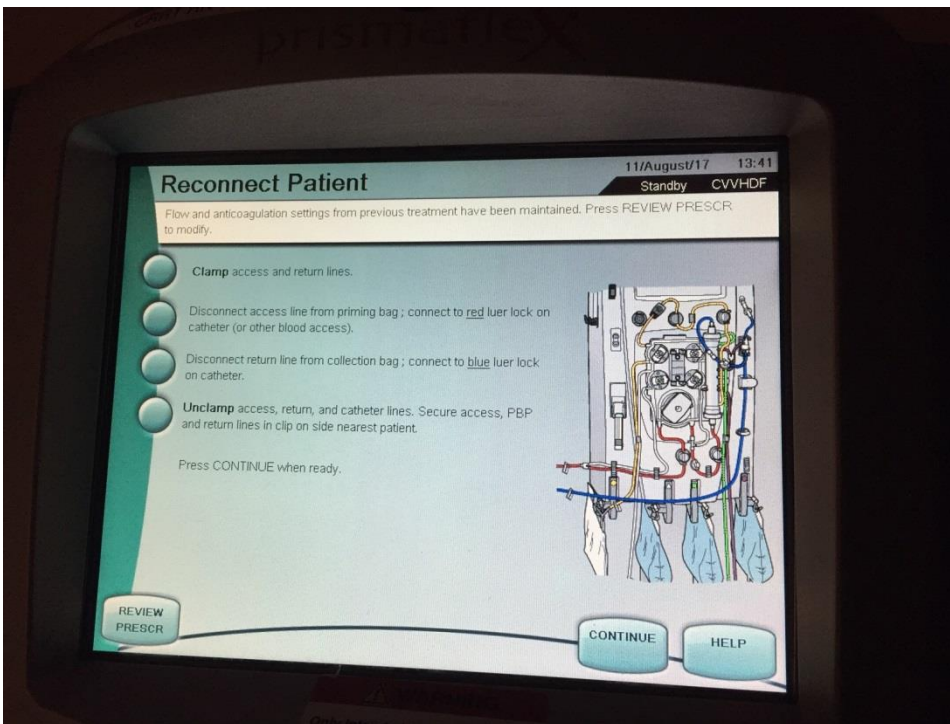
prismaflex

Reconnect Patient

11/August/17 13:41
Standby CVVHDF

Flow and anticoagulation settings from previous treatment have been maintained. Press REVIEW PRESCR to modify.

Clamp access and return lines.

Disconnect access line from priming bag ; connect to red luer lock on catheter (or other blood access).

Disconnect return line from collection bag ; connect to blue luer lock on catheter.

Unclamp access, return, and catheter lines. Secure access, PBP and return lines in clip on side nearest patient.

Press CONTINUE when ready.

REVIEW PRESCR

CONTINUE

HELP